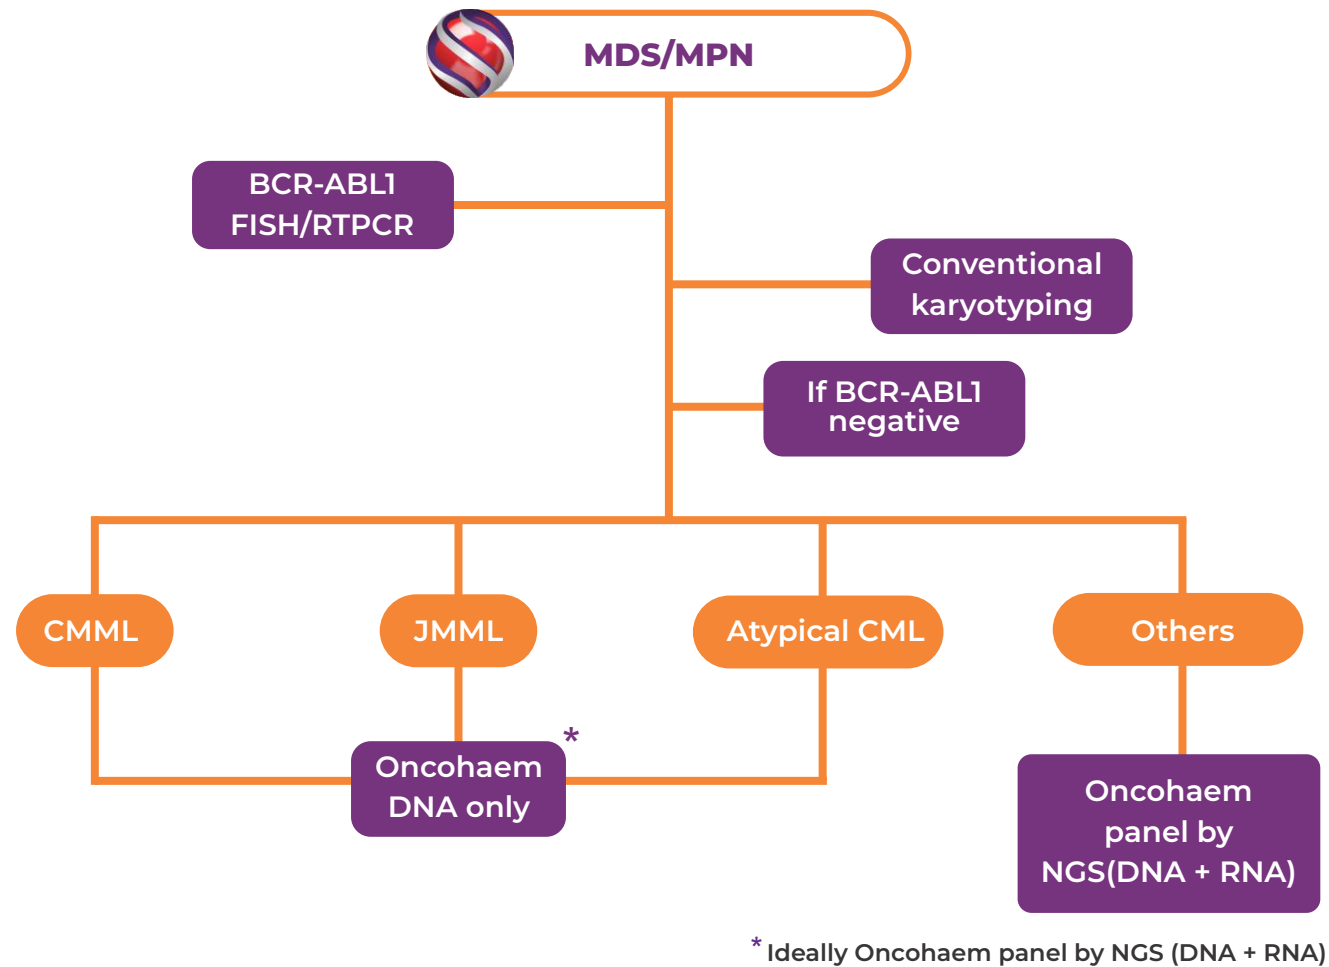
MDS/MPN

BCR-ABL1 FISH/RTPCR

Conventional karyotyping

If BCR-ABL1 negative

CMML

JMML

Atypical CML

Others

Oncohaem DNA only *

Oncohaem panel by NGS(DNA + RNA)

* Ideally Oncohaem panel by NGS (DNA + RNA)